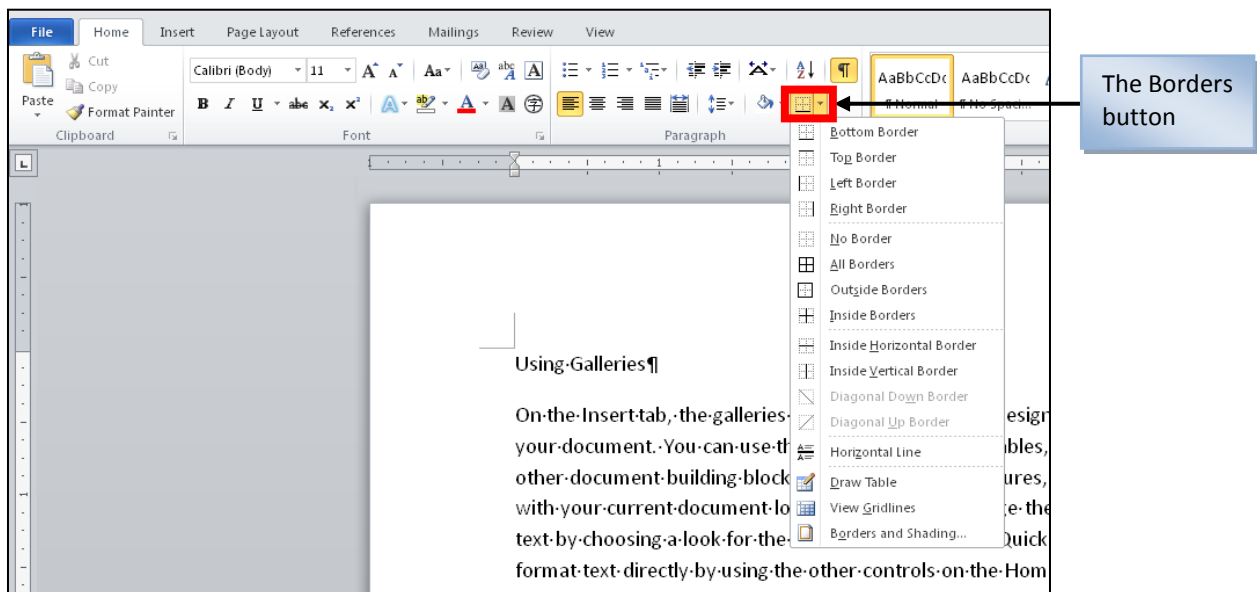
File Home Insert Page Layout References Mailings Review View

Cut
Copy
Paste
Format Painter
Clipboard

Calibri (Body) 11
Font

Paragraph

AaBbCcDc AaBbCcDc
¶ Normal ¶ No Spaci...

The Borders button

Bottom Border
Top Border
Left Border
Right Border
No Border
All Borders
Outside Borders
Inside Borders
Inside Horizontal Border
Inside Vertical Border
Diagonal Down Border
Diagonal Up Border
Horizontal Line
Draw Table
View Gridlines
Borders and Shading...

Using·Galleries¶

On·the·Insert·tab,·the·galleries·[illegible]esign your·document.·You·can·use·th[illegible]bles, other·document·building·block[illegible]ures, with·your·current·document·lo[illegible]e·the text·by·choosing·a·look·for·the·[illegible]Quick format·text·directly·by·using·the·other·controls·on·the·Hom